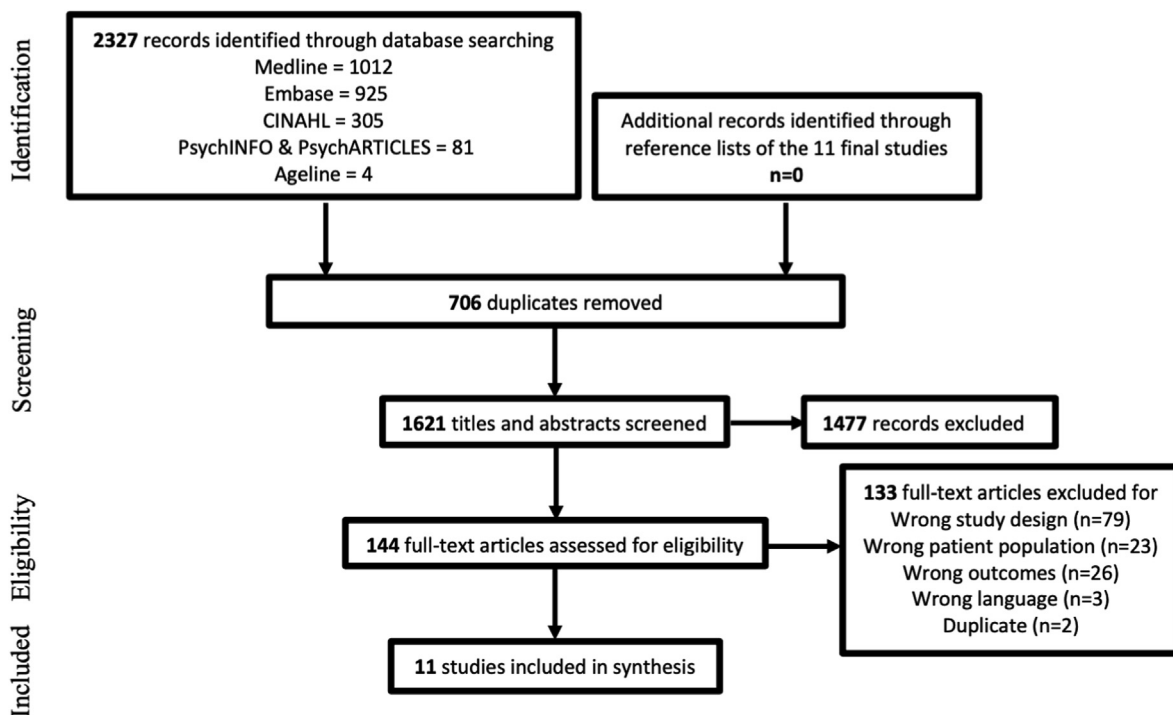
Identification

2327 records identified through database searching
Medline = 1012
Embase = 925
CINAHL = 305
PsychINFO & PsychARTICLES = 81
Ageline = 4

Additional records identified through reference lists of the 11 final studies
n=0

Screening

706 duplicates removed

1621 titles and abstracts screened

1477 records excluded

Eligibility

144 full-text articles assessed for eligibility

133 full-text articles excluded for
Wrong study design (n=79)
Wrong patient population (n=23)
Wrong outcomes (n=26)
Wrong language (n=3)
Duplicate (n=2)

Included

11 studies included in synthesis